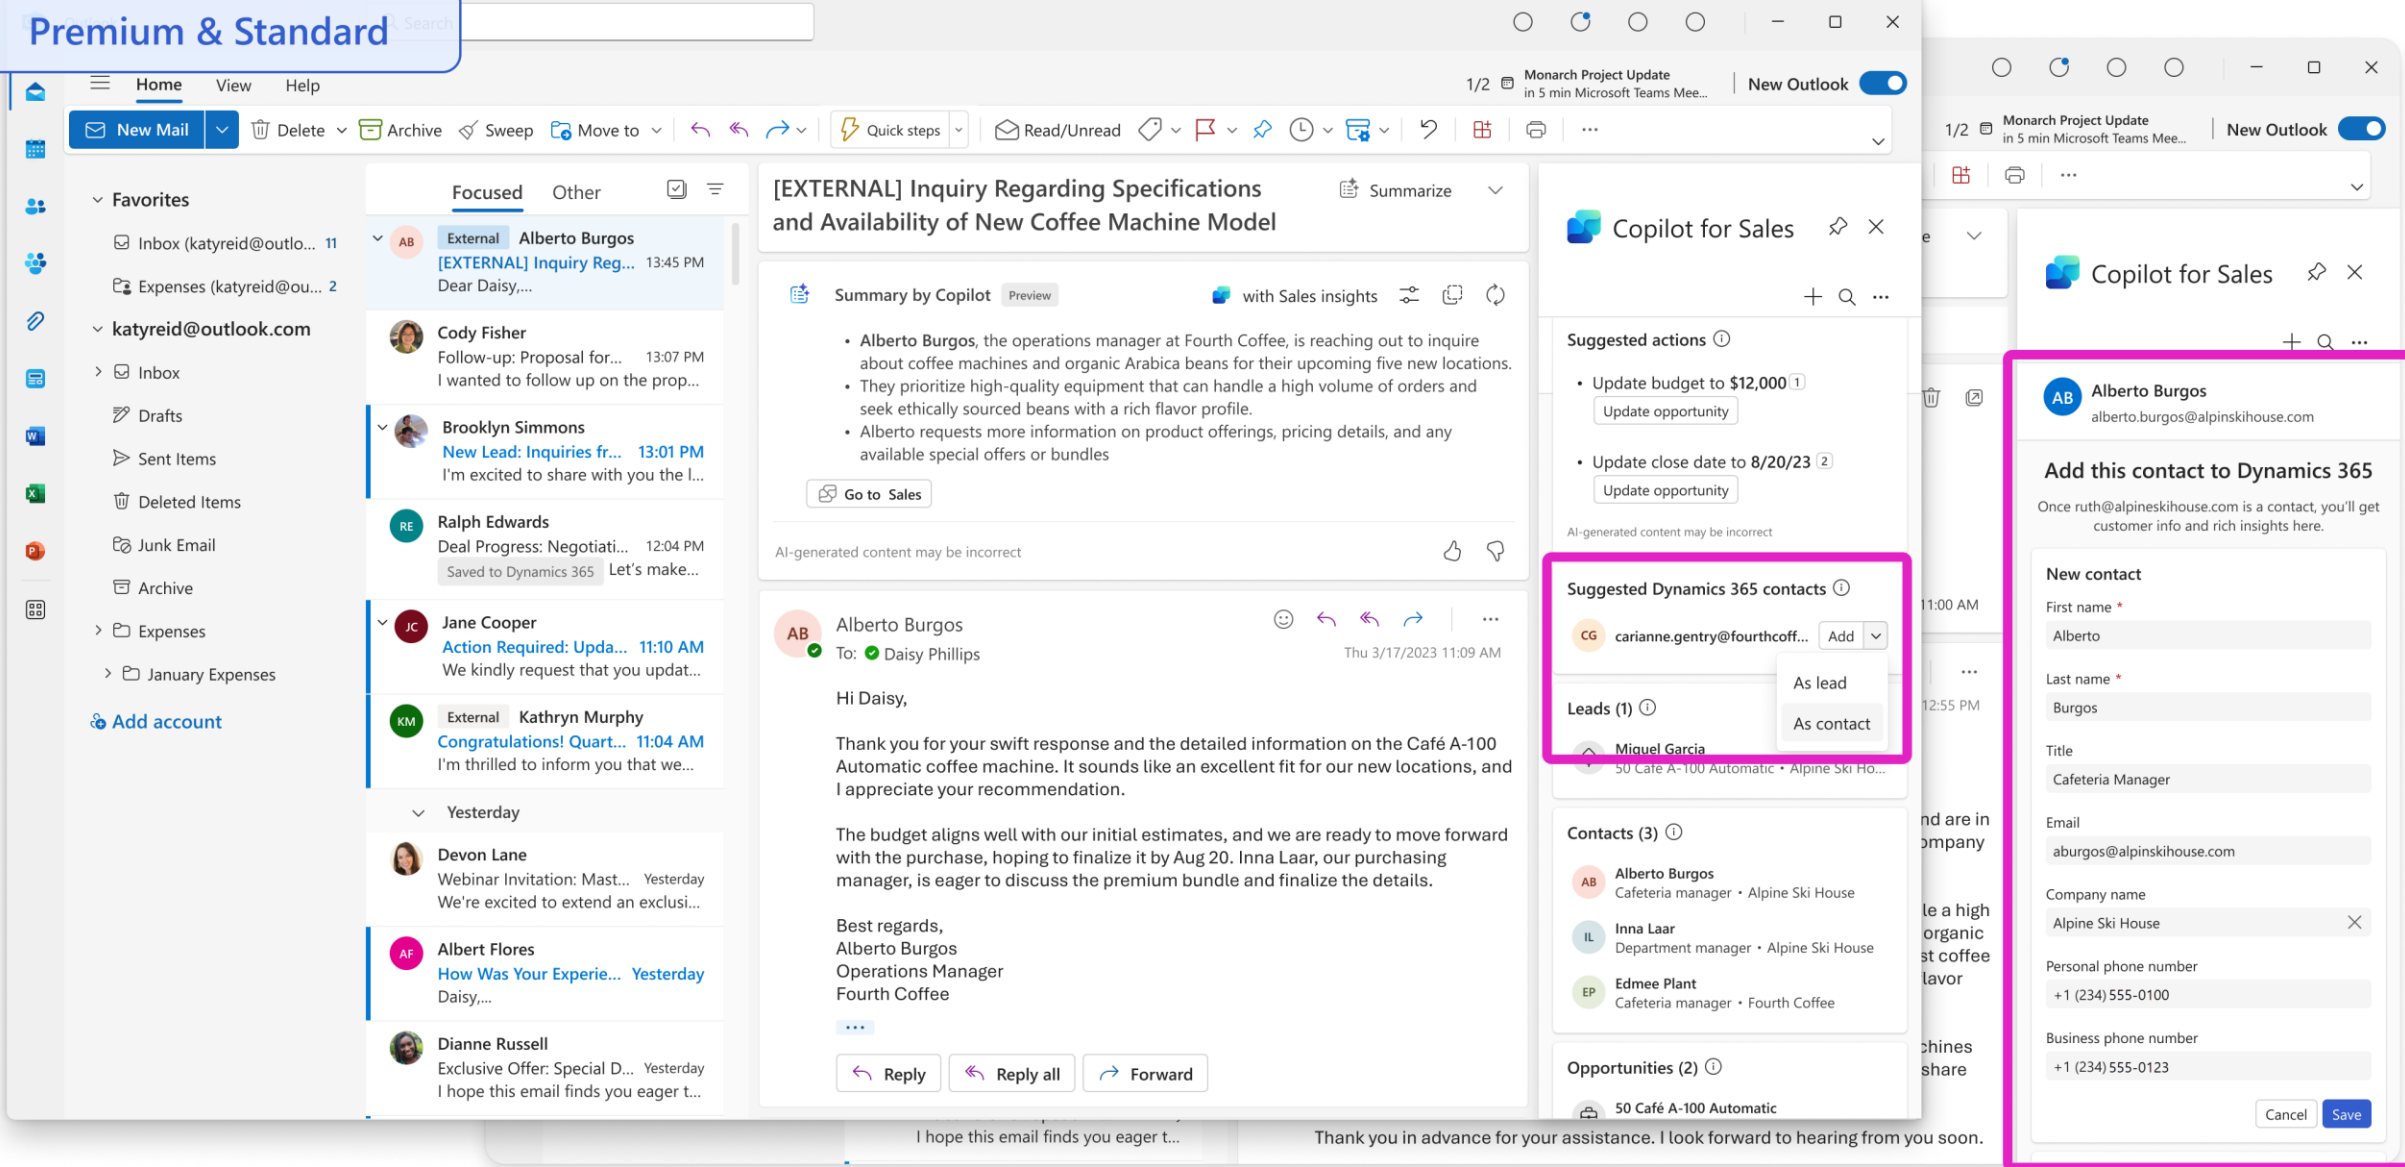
Premium & Standard

Search

Home View Help

1/2 Monarch Project Update in 5 min Microsoft Teams Mee... New Outlook

New Mail Delete Archive Sweep Move to Quick steps Read/Unread

Favorites
Inbox (katyreid@outlo... 11
Expenses (katyreid@ou... 2
katyreid@outlook.com
Inbox
Drafts
Sent Items
Deleted Items
Junk Email
Archive
Expenses
January Expenses
Add account

Focused Other

AB External Alberto Burgos
[EXTERNAL] Inquiry Reg... 13:45 PM
Dear Daisy,...

Cody Fisher
Follow-up: Proposal for... 13:07 PM
I wanted to follow up on the prop...

Brooklyn Simmons
New Lead: Inquiries fr... 13:01 PM
I'm excited to share with you the l...

RE Ralph Edwards
Deal Progress: Negotiati... 12:04 PM
Saved to Dynamics 365 Let's make...

JC Jane Cooper
Action Required: Upda... 11:10 AM
We kindly request that you updat...

KM External Kathryn Murphy
Congratulations! Quart... 11:04 AM
I'm thrilled to inform you that we...

Yesterday

Devon Lane
Webinar Invitation: Mast... Yesterday
We're excited to extend an exclusi...

AF Albert Flores
How Was Your Experie... Yesterday
Daisy,...

Dianne Russell
Exclusive Offer: Special D... Yesterday
I hope this email finds you eager t...

[EXTERNAL] Inquiry Regarding Specifications and Availability of New Coffee Machine Model

Summarize

Summary by Copilot Preview with Sales insights

• Alberto Burgos, the operations manager at Fourth Coffee, is reaching out to inquire about coffee machines and organic Arabica beans for their upcoming five new locations.
• They prioritize high-quality equipment that can handle a high volume of orders and seek ethically sourced beans with a rich flavor profile.
• Alberto requests more information on product offerings, pricing details, and any available special offers or bundles

Go to Sales

AI-generated content may be incorrect

AB Alberto Burgos
To: Daisy Phillips
Thu 3/17/2023 11:09 AM

Hi Daisy,

Thank you for your swift response and the detailed information on the Café A-100 Automatic coffee machine. It sounds like an excellent fit for our new locations, and I appreciate your recommendation.

The budget aligns well with our initial estimates, and we are ready to move forward with the purchase, hoping to finalize it by Aug 20. Inna Laar, our purchasing manager, is eager to discuss the premium bundle and finalize the details.

Best regards,
Alberto Burgos
Operations Manager
Fourth Coffee

...

Reply Reply all Forward

Copilot for Sales

Suggested actions
• Update budget to $12,000 1
Update opportunity
• Update close date to 8/20/23 2
Update opportunity
AI-generated content may be incorrect

Suggested Dynamics 365 contacts
CG carianne.gentry@fourthcoff... Add
As lead
As contact

Leads (1)
Miguel Garcia
50 Cafe A-100 Automatic • Alpine Ski Ho...

Contacts (3)
AB Alberto Burgos
Cafeteria manager • Alpine Ski House
IL Inna Laar
Department manager • Alpine Ski House
EP Edmee Plant
Cafeteria manager • Fourth Coffee

Opportunities (2)
50 Café A-100 Automatic

1/2 Monarch Project Update in 5 min Microsoft Teams Mee... New Outlook

11:00 AM
12:55 PM
nd are in
ompany
le a high
organic
st coffee
lavor
chines
share

I hope this email finds you eager t...
Thank you in advance for your assistance. I look forward to hearing from you soon.

Copilot for Sales

AB Alberto Burgos
alberto.burgos@alpinskihouse.com

Add this contact to Dynamics 365
Once ruth@alpineskihouse.com is a contact, you'll get customer info and rich insights here.

New contact
First name *
Alberto
Last name *
Burgos
Title
Cafeteria Manager
Email
aburgos@alpinskihouse.com
Company name
Alpine Ski House
Personal phone number
+1 (234) 555-0100
Business phone number
+1 (234) 555-0123

Cancel Save